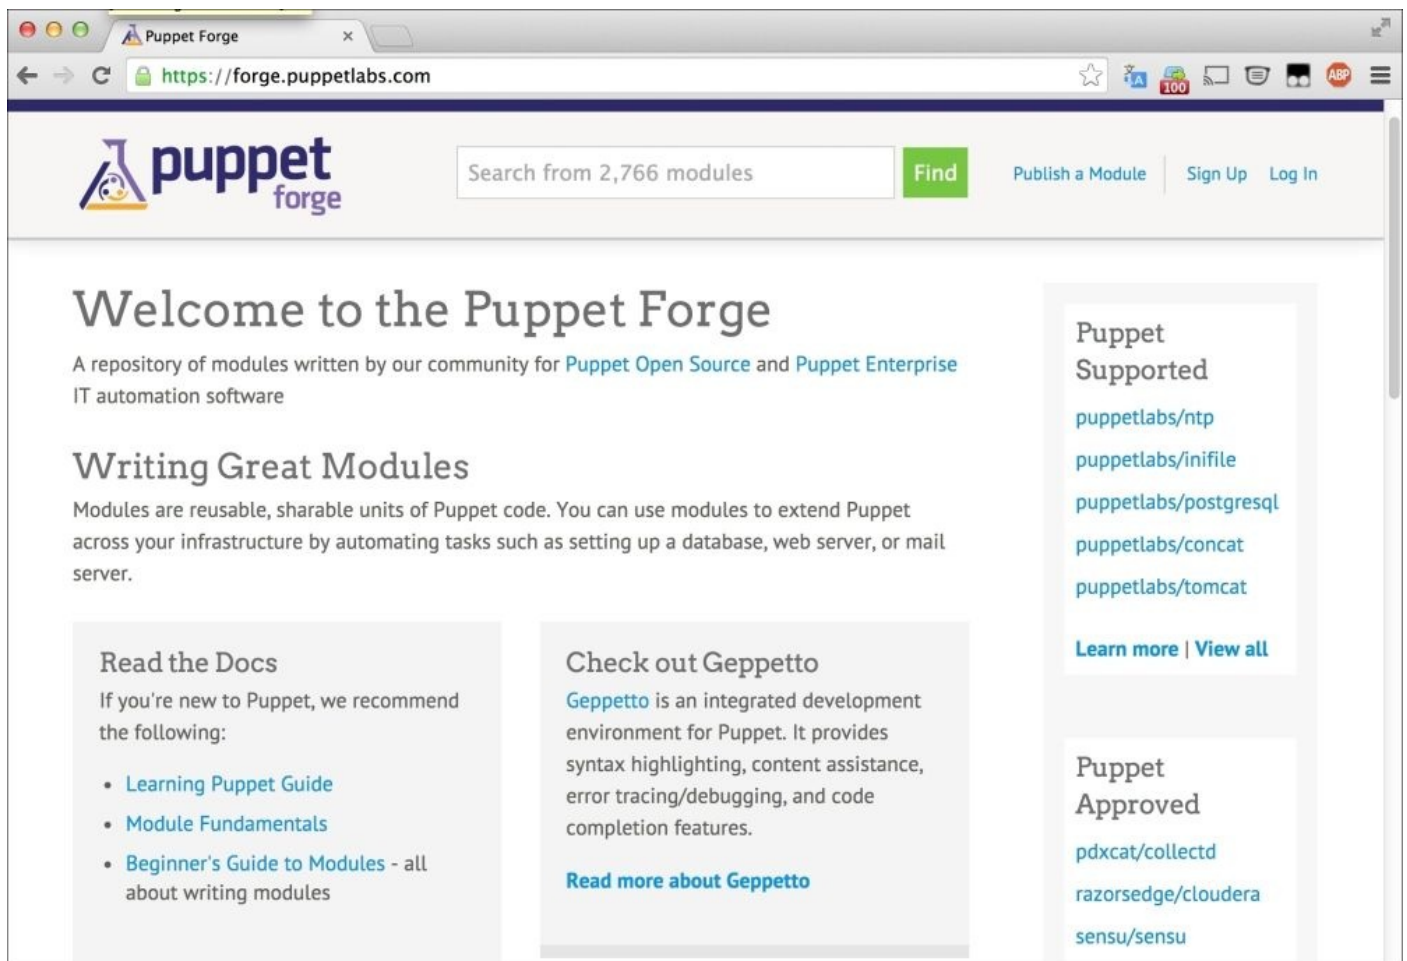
Puppet Forge

https://forge.puppetlabs.com

100

ABP

puppet forge

Search from 2,766 modules

Find

Publish a Module

Sign Up

Log In

Welcome to the Puppet Forge

A repository of modules written by our community for Puppet Open Source and Puppet Enterprise IT automation software

Writing Great Modules

Modules are reusable, sharable units of Puppet code. You can use modules to extend Puppet across your infrastructure by automating tasks such as setting up a database, web server, or mail server.

Read the Docs

If you're new to Puppet, we recommend the following:

• Learning Puppet Guide
• Module Fundamentals
• Beginner's Guide to Modules - all about writing modules

Check out Geppetto

Geppetto is an integrated development environment for Puppet. It provides syntax highlighting, content assistance, error tracing/debugging, and code completion features.

Read more about Geppetto

Puppet Supported

puppetlabs/ntp
puppetlabs/inifile
puppetlabs/postgresql
puppetlabs/concat
puppetlabs/tomcat

Learn more | View all

Puppet Approved

pdxcat/collectd
razorsedge/cloudera
sensu/sensu